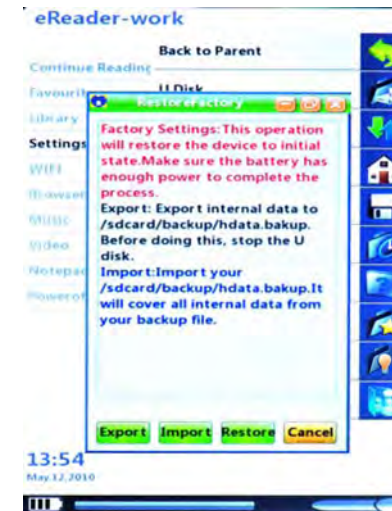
eReader-work

Back to Parent

Continue Reading

U Disk

Favourit

Library

Settings

WIFI

Browser

Music

Video

Notepad

Poweroff

RestoreFactory

Factory Settings:This operation will restore the device to initial state.Make sure the battery has enough power to complete the process.

Export: Export internal data to /sdcard/backup/hdata.bakup. Before doing this, stop the U disk.

Import:Import your /sdcard/backup/hdata.bakup.It will cover all internal data from your backup file.

Export Import Restore Cancel

13:54
May.12.2010